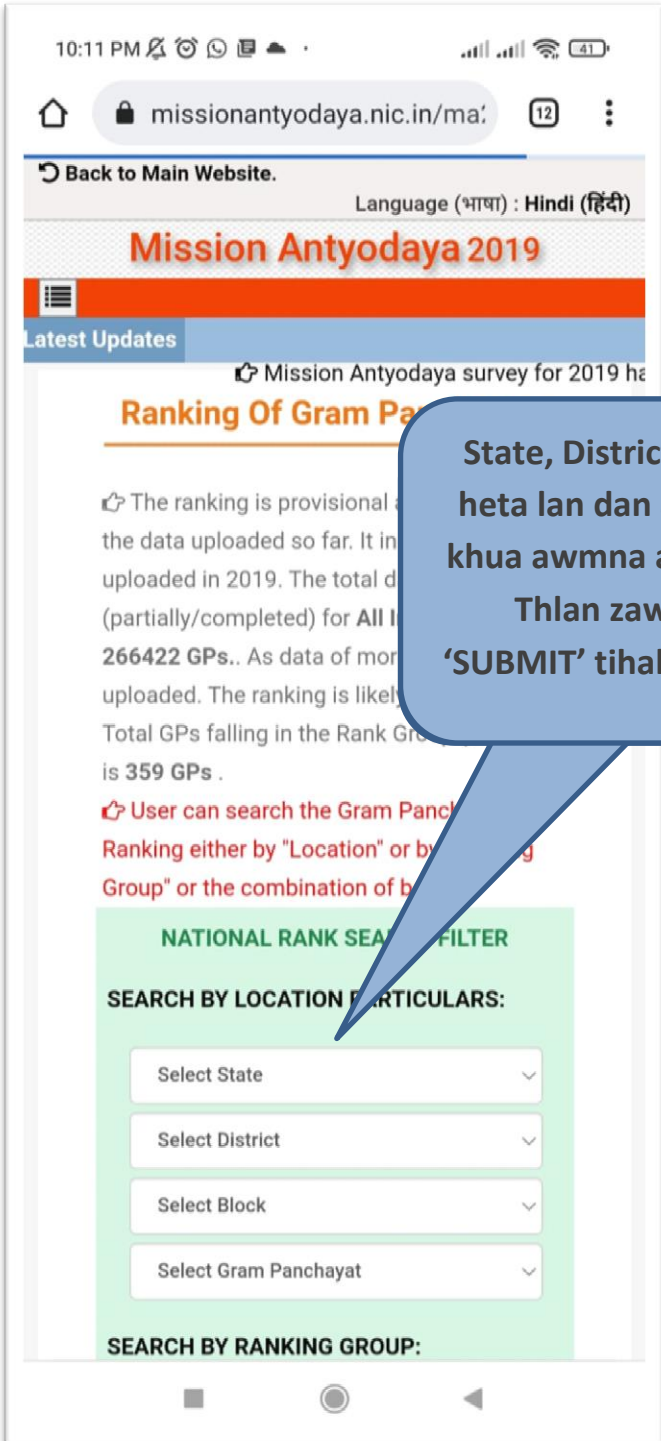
10:11 PM

41

missionantyodaya.nic.in/ma

12

Back to Main Website.

Language (भाषा) : Hindi (हिंदी)

Mission Antyodaya 2019

Latest Updates

Mission Antyodaya survey for 2019 ha

Ranking Of Gram Pa

State, Distric heta lan dan khua awmna a Thlan zaw 'SUBMIT' tihal

The ranking is provisional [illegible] the data uploaded so far. It in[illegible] uploaded in 2019. The total d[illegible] (partially/completed) for All I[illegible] 266422 GPs.. As data of mor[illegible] uploaded. The ranking is likely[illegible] Total GPs falling in the Rank Gr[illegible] is 359 GPs .

User can search the Gram Panch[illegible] Ranking either by "Location" or b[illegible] Group" or the combination of b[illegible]

NATIONAL RANK SEA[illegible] FILTER

SEARCH BY LOCATION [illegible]RTICULARS:

Select State

Select District

Select Block

Select Gram Panchayat

SEARCH BY RANKING GROUP: